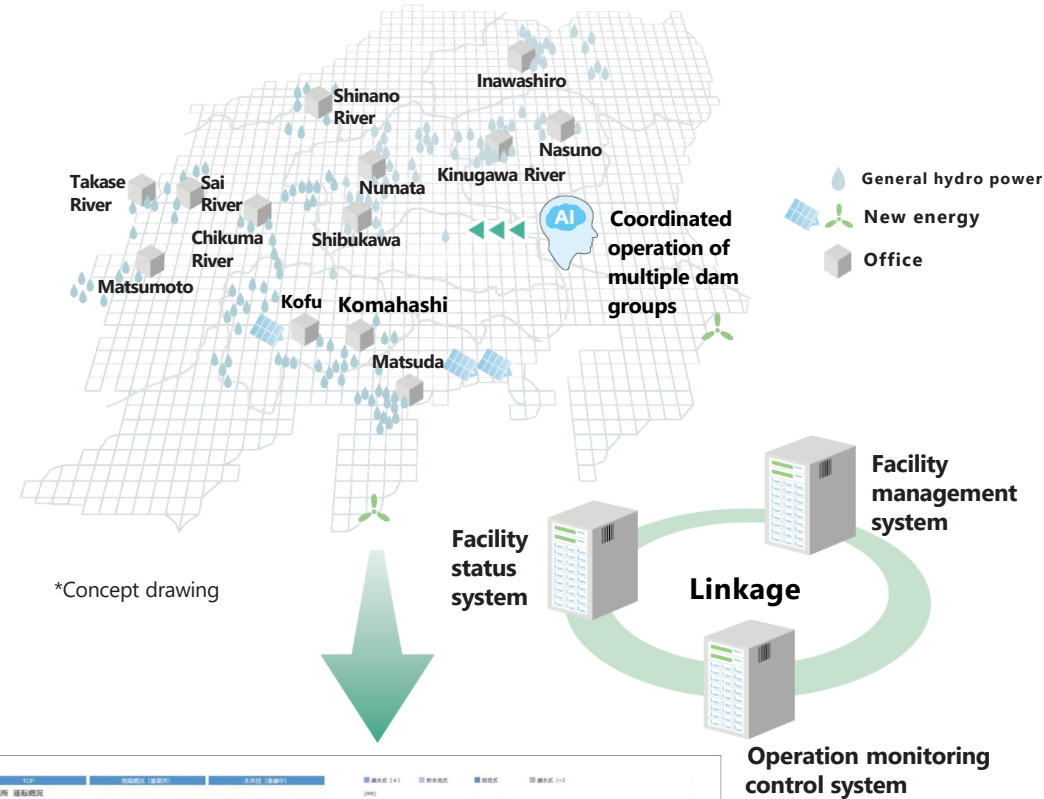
Inawashiro

Shinano River

Nasuno

Kinugawa River

Takase River

Sai River

Numata

Chikuma River

Shibukawa

Matsumoto

Kofu

Komahashi

Matsuda

AI

Coordinated operation of multiple dam groups

General hydro power

New energy

Office

Facility management system

Facility status system

Linkage

Operation monitoring control system

*Concept drawing

TOP

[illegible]